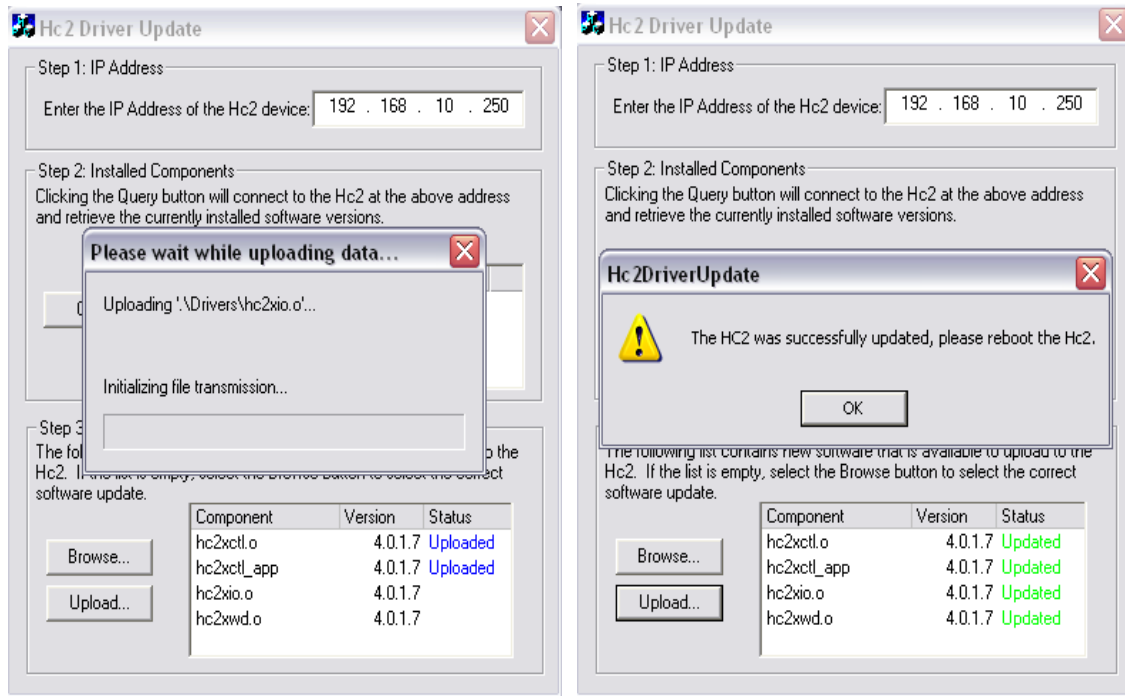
Hc2 Driver Update

Step 1: IP Address

Enter the IP Address of the Hc2 device: 192 . 168 . 10 . 250

Step 2: Installed Components

Clicking the Query button will connect to the Hc2 at the above address and retrieve the currently installed software versions.

Please wait while uploading data...

Uploading '.\Drivers\hc2xio.o'...

Initializing file transmission...

Step 3 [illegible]

The fo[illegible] the Hc2. I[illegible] software update.

| Component | Version | Status |
|---|---|---|
| hc2xctl.o | 4.0.1.7 | Uploaded |
| hc2xctl_app | 4.0.1.7 | Uploaded |
| hc2xio.o | 4.0.1.7 | |
| hc2xwd.o | 4.0.1.7 | |

Browse...

Upload...

Hc2 Driver Update

Step 1: IP Address

Enter the IP Address of the Hc2 device: 192 . 168 . 10 . 250

Step 2: Installed Components

Clicking the Query button will connect to the Hc2 at the above address and retrieve the currently installed software versions.

Hc2DriverUpdate

The HC2 was successfully updated, please reboot the Hc2.

OK

The following list contains new software that is available to upload to the Hc2. If the list is empty, select the Browse button to select the correct software update.

| Component | Version | Status |
|---|---|---|
| hc2xctl.o | 4.0.1.7 | Updated |
| hc2xctl_app | 4.0.1.7 | Updated |
| hc2xio.o | 4.0.1.7 | Updated |
| hc2xwd.o | 4.0.1.7 | Updated |

Browse...

Upload...